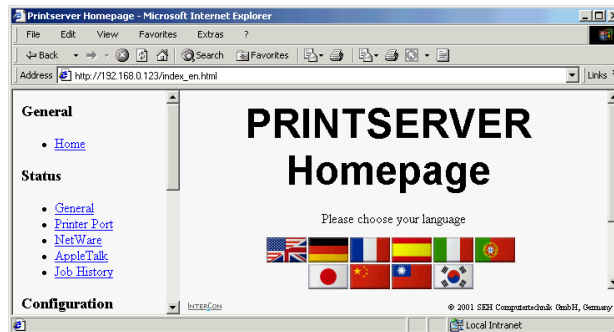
Printserver Homepage - Microsoft Internet Explorer

File Edit View Favorites Extras ?

Back Search Favorites

Address http://192.168.0.123/index_en.html

Links

General

- Home

Status

- General
- Printer Port
- NetWare
- AppleTalk
- Job History

Configuration

PRINTSERVER Homepage

Please choose your language

InterCon

© 2001 SEH Computertechnik GmbH, Germany

Local Intranet